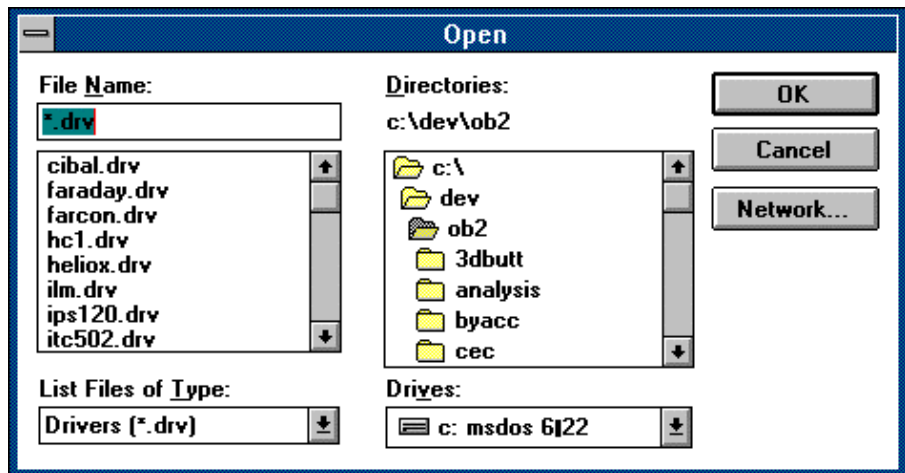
Open

File Name:
*.drv

cibal.drv
faraday.drv
farcon.drv
hc1.drv
heliox.drv
ilm.drv
ips120.drv
itc502.drv

List Files of Type:
Drivers (*.drv)

Directories:
c:\dev\ob2

c:\
dev
ob2
3dbutt
analysis
byacc
cec

Drives:
c: msdos 6|22

OK
Cancel
Network...